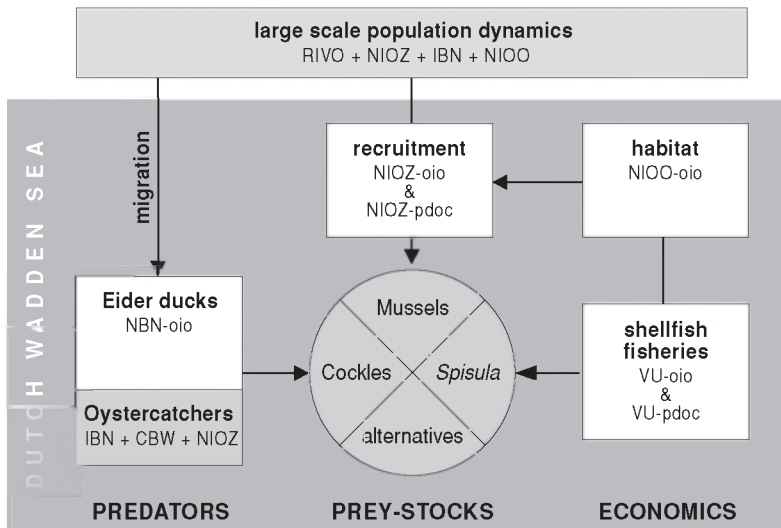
large scale population dynamics
RIVO + NIOZ + IBN + NIOO

DUTCH WADDEN SEA

migration

recruitment
NIOZ-oio
&
NIOZ-pdoc

habitat
NIOO-oio

Eider ducks
NBN-oio

Oystercatchers
IBN + CBW + NIOZ

Mussels
Cockles
Spisula
alternatives

shellfish fisheries
VU-oio
&
VU-pdoc

PREDATORS

PREY-STOCKS

ECONOMICS